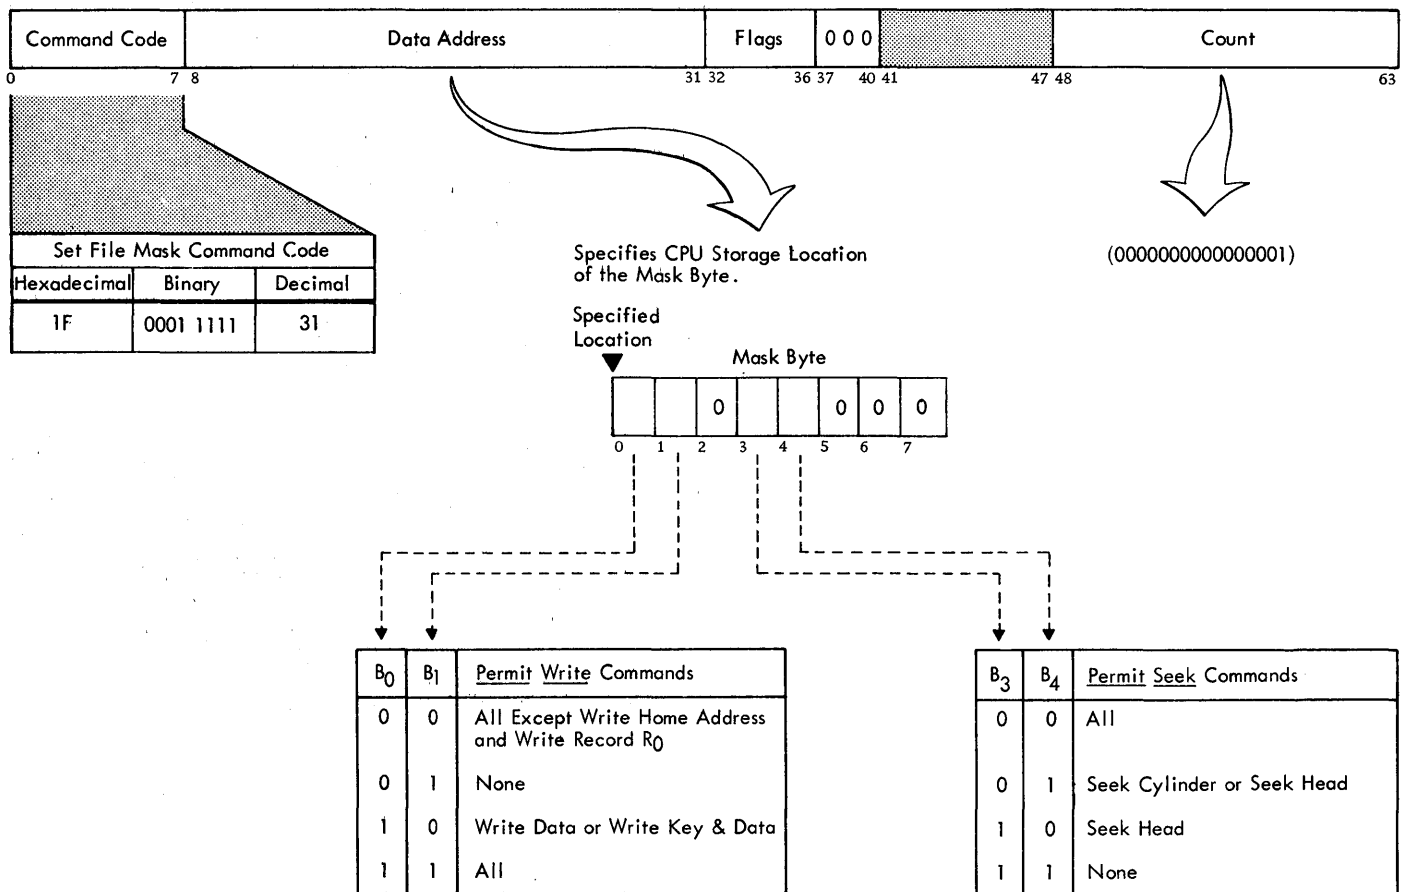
| Command Code | Data Address | Flags | 000 | | Count |
|---|---|---|---|---|---|

0 7 8 31 32 36 37 40 41 47 48 63

| Set File Mask Command Code | | |
|---|---|---|
| Hexadecimal | Binary | Decimal |
| 1F | 0001 1111 | 31 |

Specifies CPU Storage Location of the Mask Byte.

(0000000000000001)

Specified Location

Mask Byte

| | | 0 | | | 0 | 0 | 0 |
|---|---|---|---|---|---|---|---|

0 1 2 3 4 5 6 7

| $B_0$ | $B_1$ | Permit Write Commands |
|---|---|---|
| 0 | 0 | All Except Write Home Address and Write Record $R_0$ |
| 0 | 1 | None |
| 1 | 0 | Write Data or Write Key & Data |
| 1 | 1 | All |

| $B_3$ | $B_4$ | Permit Seek Commands |
|---|---|---|
| 0 | 0 | All |
| 0 | 1 | Seek Cylinder or Seek Head |
| 1 | 0 | Seek Head |
| 1 | 1 | None |